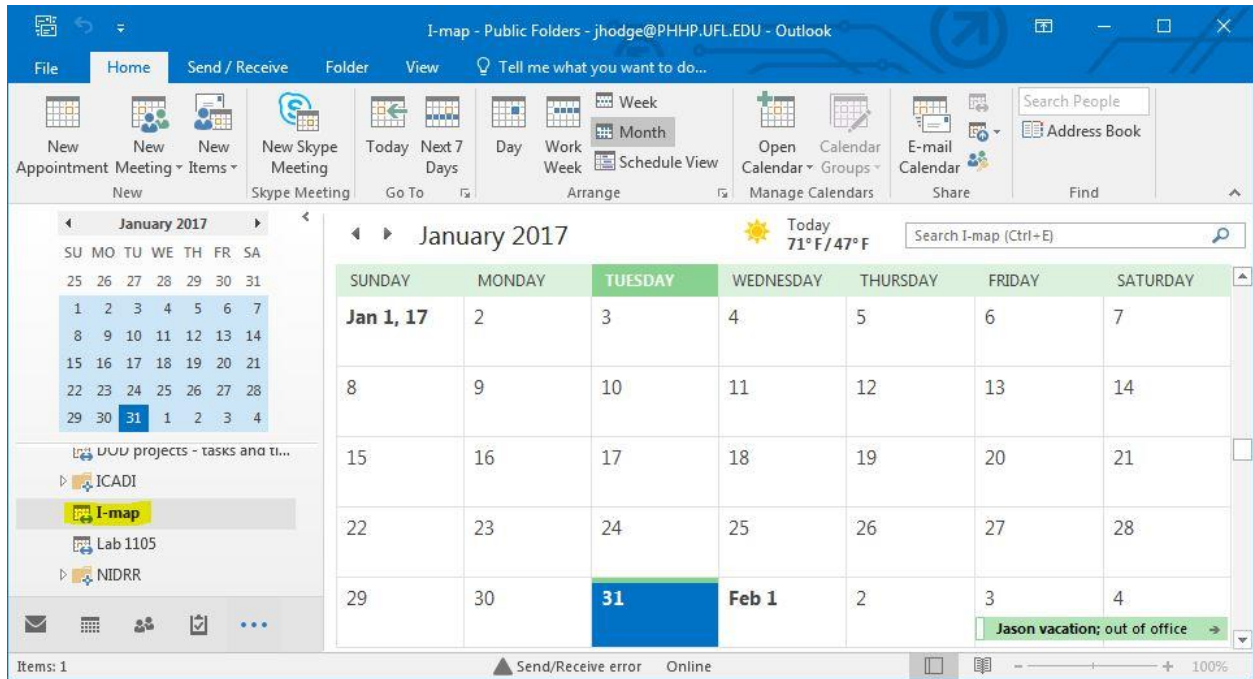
I-map - Public Folders - jhodge@PHHP.UFL.EDU - Outlook

File Home Send / Receive Folder View Tell me what you want to do...

New Appointment New Meeting New Items New Skype Meeting Today Next 7 Days Day Work Week Week Month Schedule View Open Calendar Calendar Groups E-mail Calendar Search People Address Book

New Skype Meeting Go To Arrange Manage Calendars Share Find

January 2017
SU MO TU WE TH FR SA
25 26 27 28 29 30 31
1 2 3 4 5 6 7
8 9 10 11 12 13 14
15 16 17 18 19 20 21
22 23 24 25 26 27 28
29 30 31 1 2 3 4

DOD projects - tasks and ti...
ICADI
I-map
Lab 1105
NIDRR

January 2017

Today 71°F/47°F

Search I-map (Ctrl+E)

| SUNDAY | MONDAY | TUESDAY | WEDNESDAY | THURSDAY | FRIDAY | SATURDAY |
|---|---|---|---|---|---|---|
| Jan 1, 17 | 2 | 3 | 4 | 5 | 6 | 7 |
| 8 | 9 | 10 | 11 | 12 | 13 | 14 |
| 15 | 16 | 17 | 18 | 19 | 20 | 21 |
| 22 | 23 | 24 | 25 | 26 | 27 | 28 |
| 29 | 30 | 31 | Feb 1 | 2 | 3 | 4 |

Jason vacation; out of office

Items: 1 Send/Receive error Online 100%